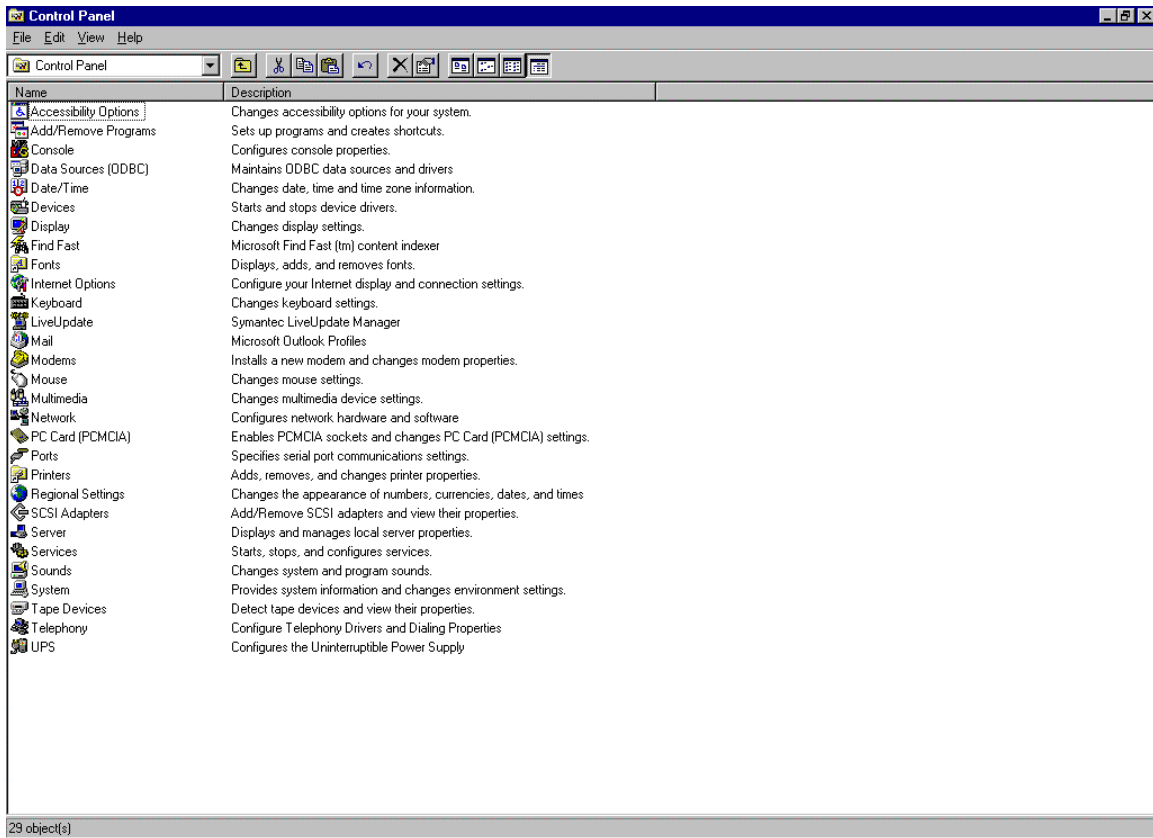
Control Panel

File Edit View Help

Control Panel

| Name | Description |
|---|---|
| Accessibility Options | Changes accessibility options for your system. |
| Add/Remove Programs | Sets up programs and creates shortcuts. |
| Console | Configures console properties. |
| Data Sources (ODBC) | Maintains ODBC data sources and drivers |
| Date/Time | Changes date, time and time zone information. |
| Devices | Starts and stops device drivers. |
| Display | Changes display settings. |
| Find Fast | Microsoft Find Fast (tm) content indexer |
| Fonts | Displays, adds, and removes fonts. |
| Internet Options | Configure your Internet display and connection settings. |
| Keyboard | Changes keyboard settings. |
| LiveUpdate | Symantec LiveUpdate Manager |
| Mail | Microsoft Outlook Profiles |
| Modems | Installs a new modem and changes modem properties. |
| Mouse | Changes mouse settings. |
| Multimedia | Changes multimedia device settings. |
| Network | Configures network hardware and software |
| PC Card (PCMCIA) | Enables PCMCIA sockets and changes PC Card (PCMCIA) settings. |
| Ports | Specifies serial port communications settings. |
| Printers | Adds, removes, and changes printer properties. |
| Regional Settings | Changes the appearance of numbers, currencies, dates, and times |
| SCSI Adapters | Add/Remove SCSI adapters and view their properties. |
| Server | Displays and manages local server properties. |
| Services | Starts, stops, and configures services. |
| Sounds | Changes system and program sounds. |
| System | Provides system information and changes environment settings. |
| Tape Devices | Detect tape devices and view their properties. |
| Telephony | Configure Telephony Drivers and Dialing Properties |
| UPS | Configures the Uninterruptible Power Supply |

29 object(s)